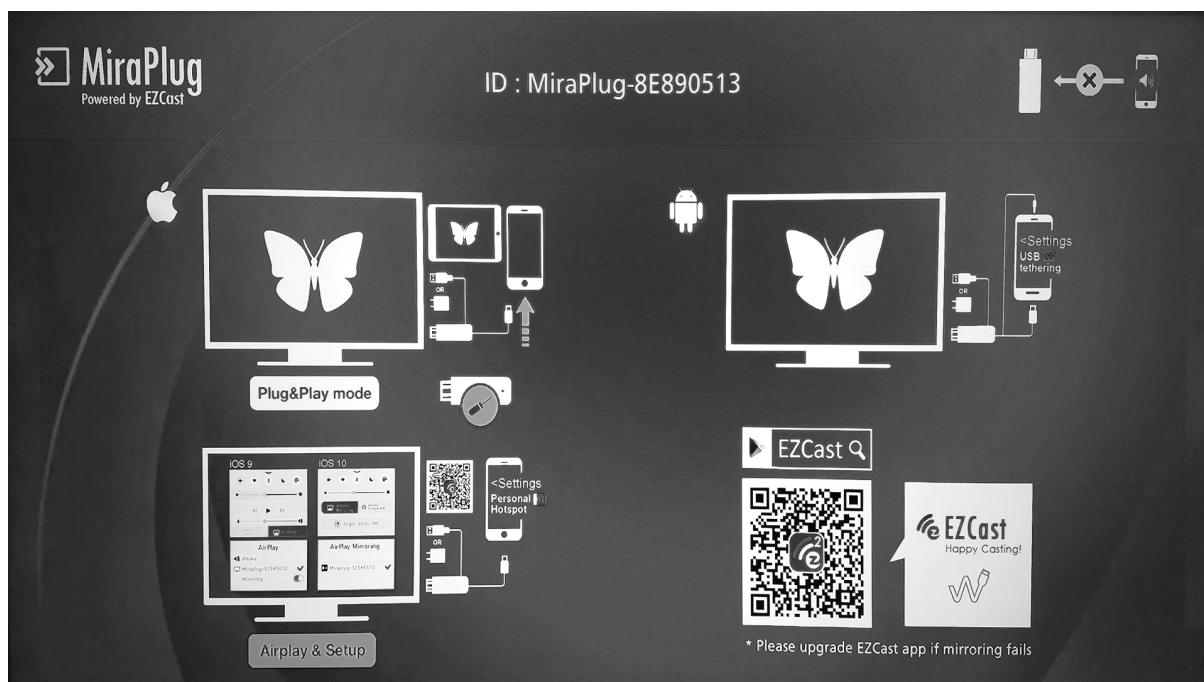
MiraPlug
Powered by EZCast

ID : MiraPlug-8E890513

OR

Plug&Play mode

<Settings
USB
tethering

OR

iOS 9

iOS 10

AirPlay

AirPlay Mirroring

<Settings
Personal
Hotspot

OR

Airplay & Setup

EZCast

EZCast
Happy Casting!

* Please upgrade EZCast app if mirroring fails